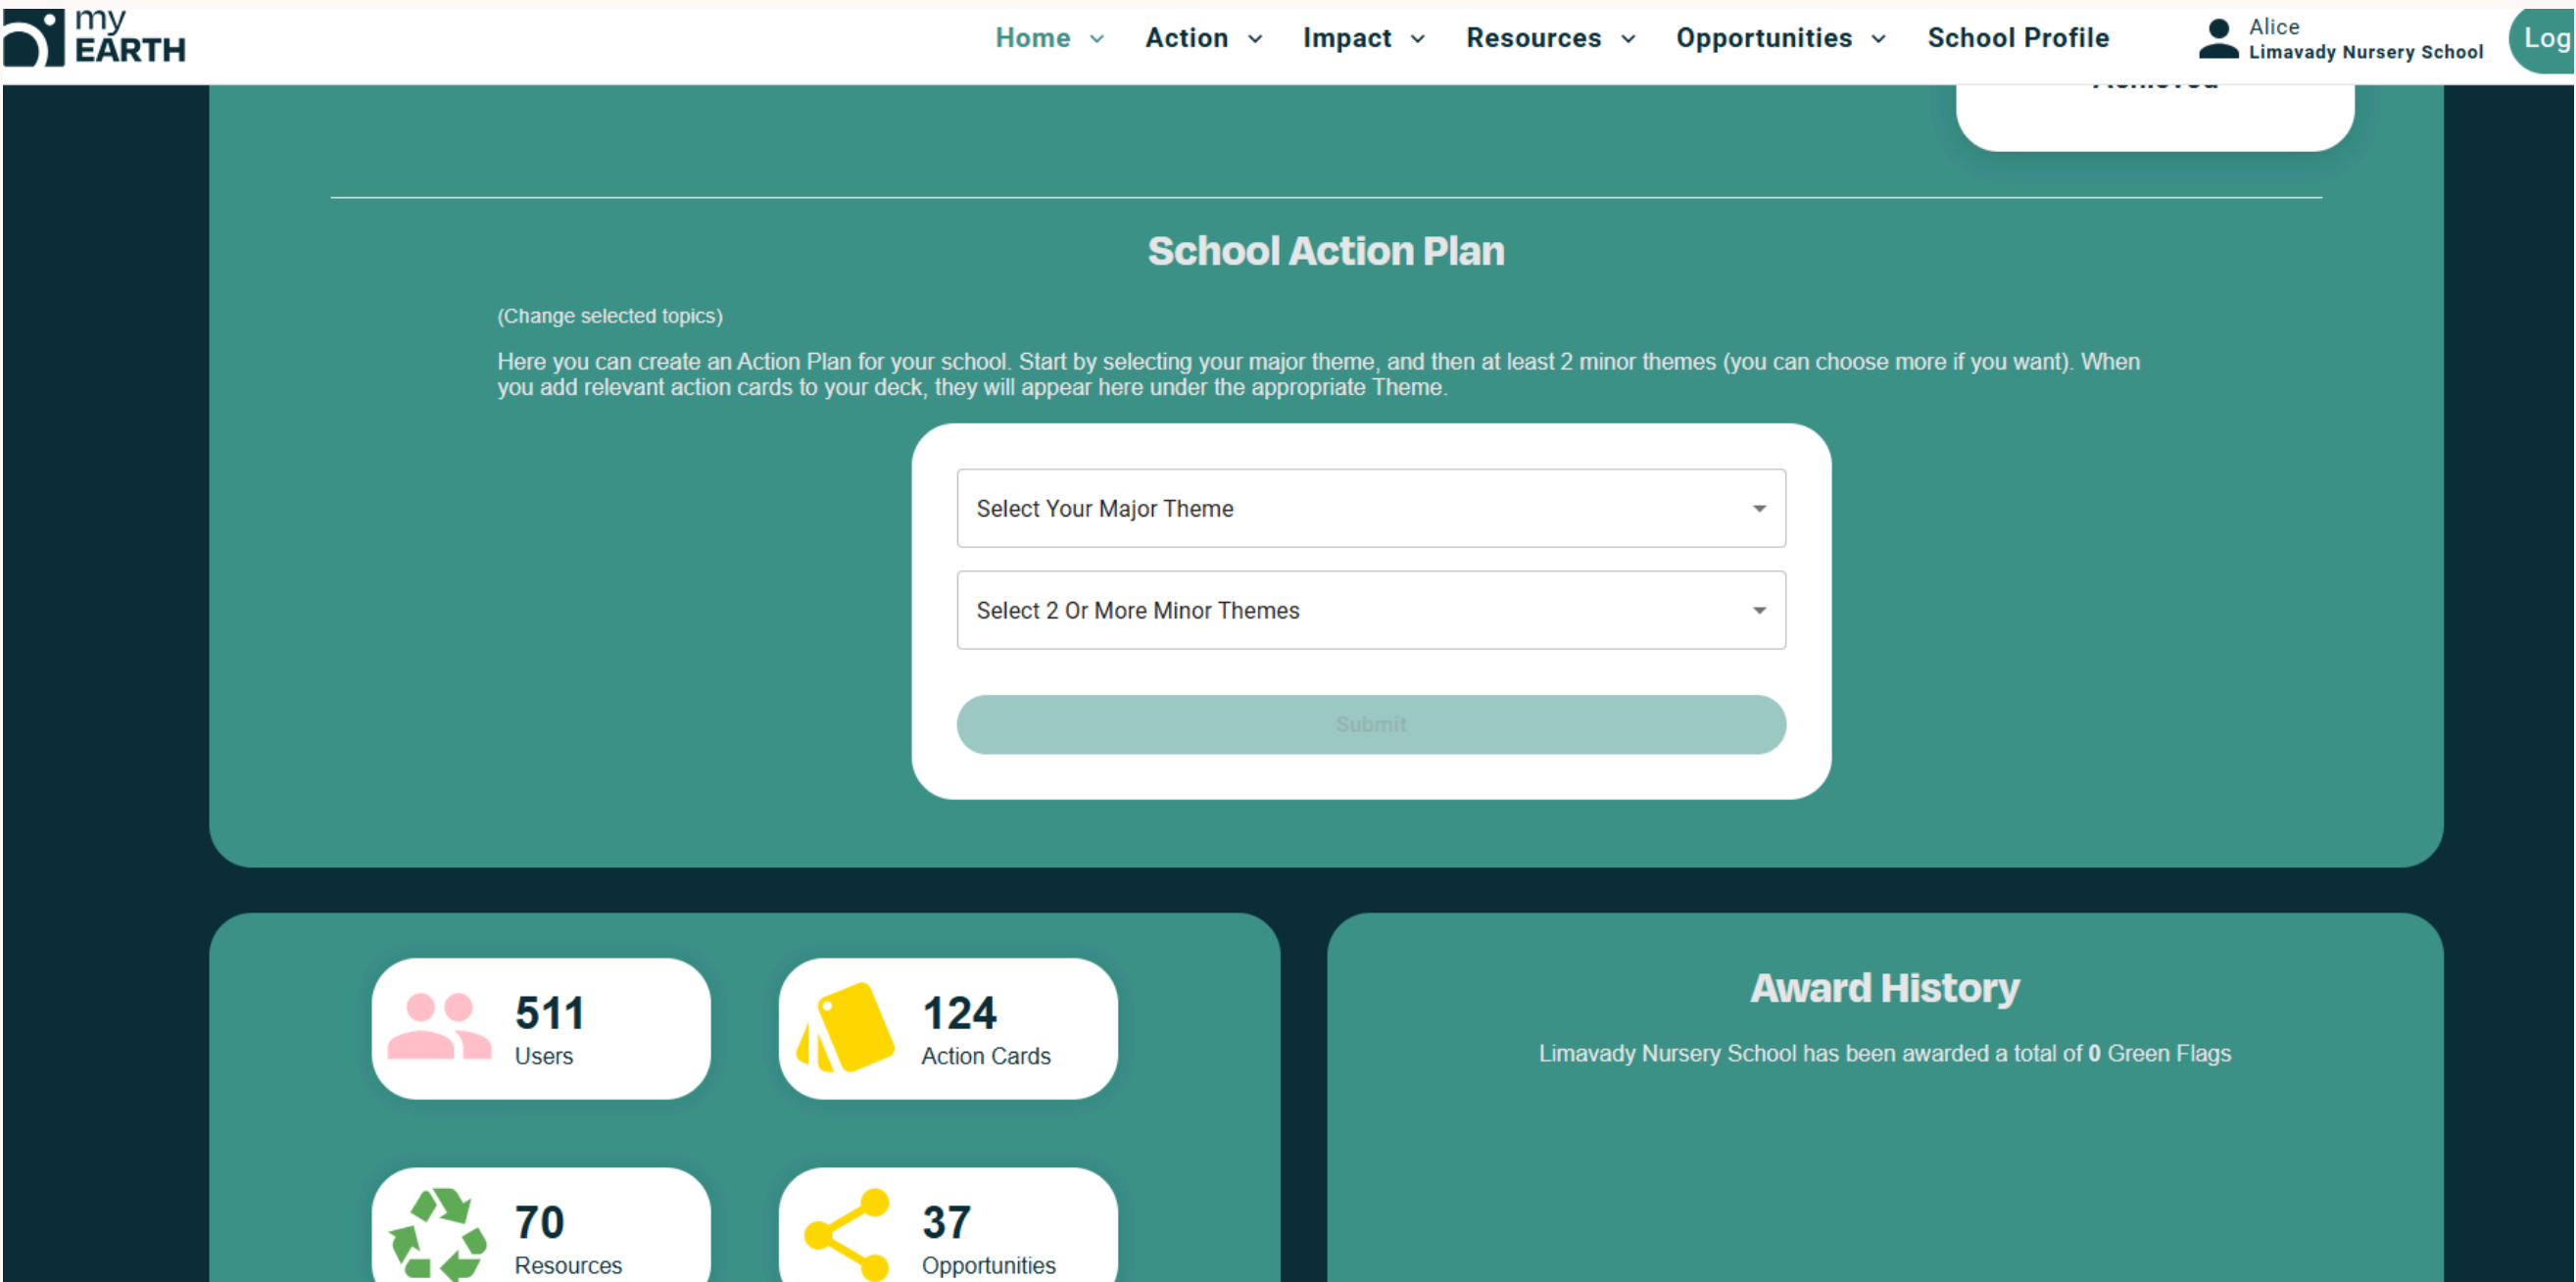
my EARTH

Home Action Impact Resources Opportunities School Profile

Alice
Limavady Nursery School

Log

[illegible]

School Action Plan

(Change selected topics)

Here you can create an Action Plan for your school. Start by selecting your major theme, and then at least 2 minor themes (you can choose more if you want). When you add relevant action cards to your deck, they will appear here under the appropriate Theme.

Select Your Major Theme

Select 2 Or More Minor Themes

Submit

511
Users

124
Action Cards

70
Resources

37
Opportunities

Award History

Limavady Nursery School has been awarded a total of **0** Green Flags